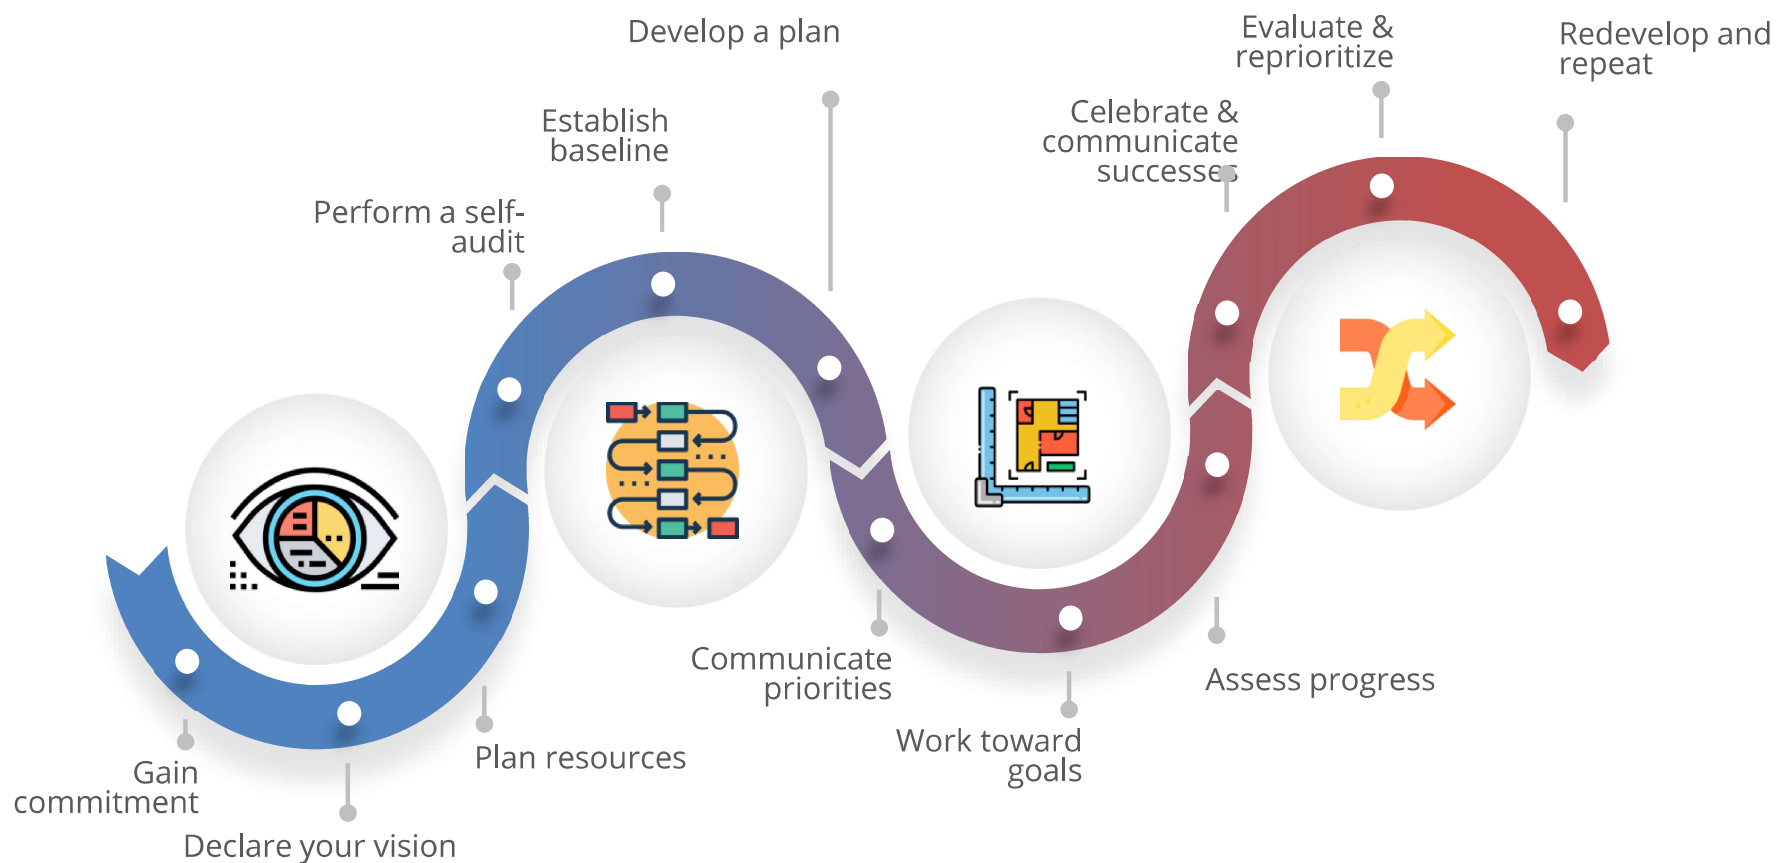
Gain commitment

Declare your vision

Plan resources

Perform a self-audit

Establish baseline

Develop a plan

Communicate priorities

Work toward goals

Assess progress

Celebrate & communicate successes

Evaluate & reprioritize

Redevelop and repeat